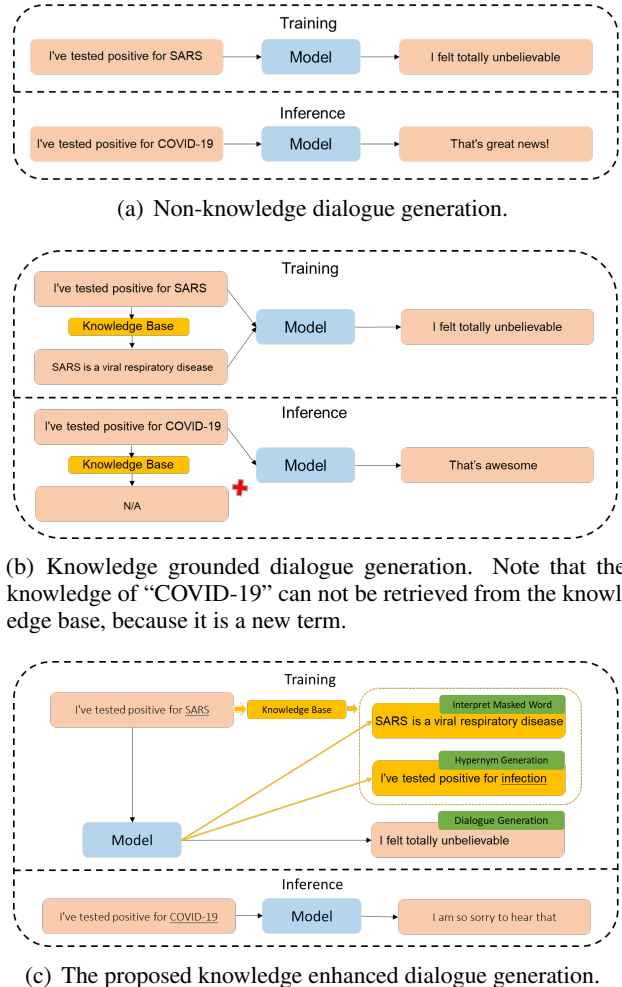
Training

I've tested positive for SARS

Model

I felt totally unbelievable

Inference

I've tested positive for COVID-19

Model

That's great news!

(a) Non-knowledge dialogue generation.

Training

I've tested positive for SARS

Knowledge Base

SARS is a viral respiratory disease

Model

I felt totally unbelievable

Inference

I've tested positive for COVID-19

Knowledge Base

N/A

Model

That's awesome

(b) Knowledge grounded dialogue generation. Note that the knowledge of "COVID-19" can not be retrieved from the knowledge base, because it is a new term.

Training

I've tested positive for SARS

Knowledge Base

Interpret Masked Word

SARS is a viral respiratory disease

Hypernym Generation

I've tested positive for infection

Model

Dialogue Generation

I felt totally unbelievable

Inference

I've tested positive for COVID-19

Model

I am so sorry to hear that

(c) The proposed knowledge enhanced dialogue generation.